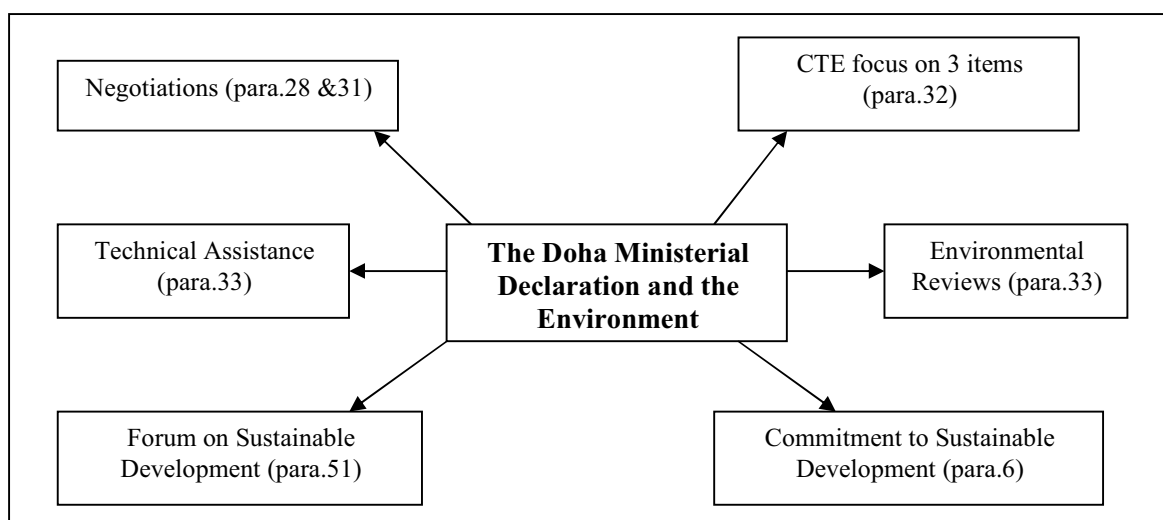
Negotiations (para.28 &31)

CTE focus on 3 items (para.32)

Technical Assistance (para.33)

**The Doha Ministerial Declaration and the Environment**

Environmental Reviews (para.33)

Forum on Sustainable Development (para.51)

Commitment to Sustainable Development (para.6)